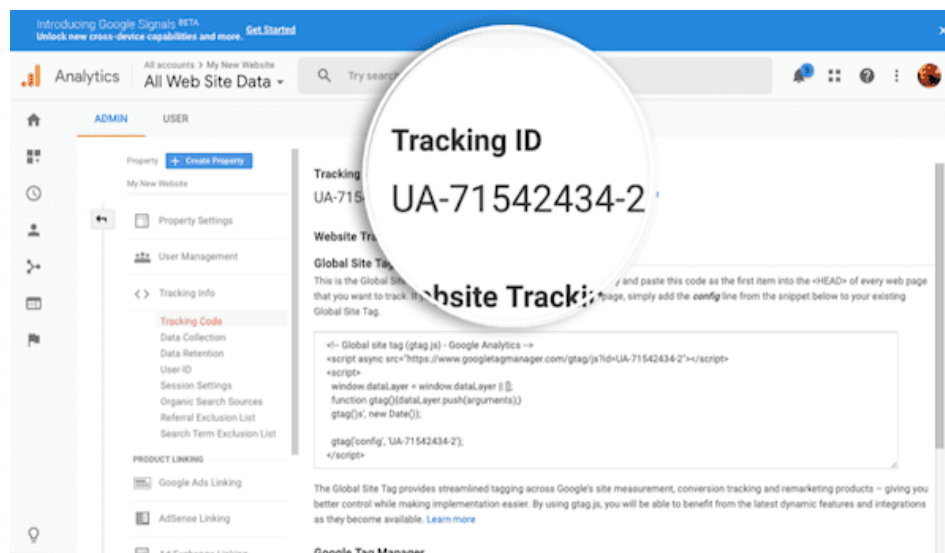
Introducing Google Signals BETA
Unlock new cross-device capabilities and more. Get Started

Analytics
All accounts > My New Website
All Web Site Data

Try search

ADMIN USER

Property + Create Property
My New Website

Property Settings
User Management
Tracking Info
Tracking Code
Data Collection
Data Retention
User-ID
Session Settings
Organic Search Sources
Referral Exclusion List
Search Term Exclusion List

PRODUCT LINKING
Google Ads Linking
AdSense Linking

Tracking
UA-715

Website Tra

Global Site Tag

Tracking ID
UA-71542434-2

Website Tracki

This is the Global Si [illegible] y and paste this code as the first item into the <HEAD> of every web page that you want to track. If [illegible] page, simply add the config line from the snippet below to your existing Global Site Tag.

<!-- Global site tag (gtag.js) - Google Analytics -->
<script async src="https://www.googletagmanager.com/gtag/js?id=UA-71542434-2"></script>
<script>
window.dataLayer = window.dataLayer || [];
function gtag(){dataLayer.push(arguments);}
gtag('js', new Date());

gtag('config', 'UA-71542434-2');
</script>

The Global Site Tag provides streamlined tagging across Google's site measurement, conversion tracking and remarketing products – giving you better control while making implementation easier. By using gtag.js, you will be able to benefit from the latest dynamic features and integrations as they become available. Learn more

Google Tag Manager